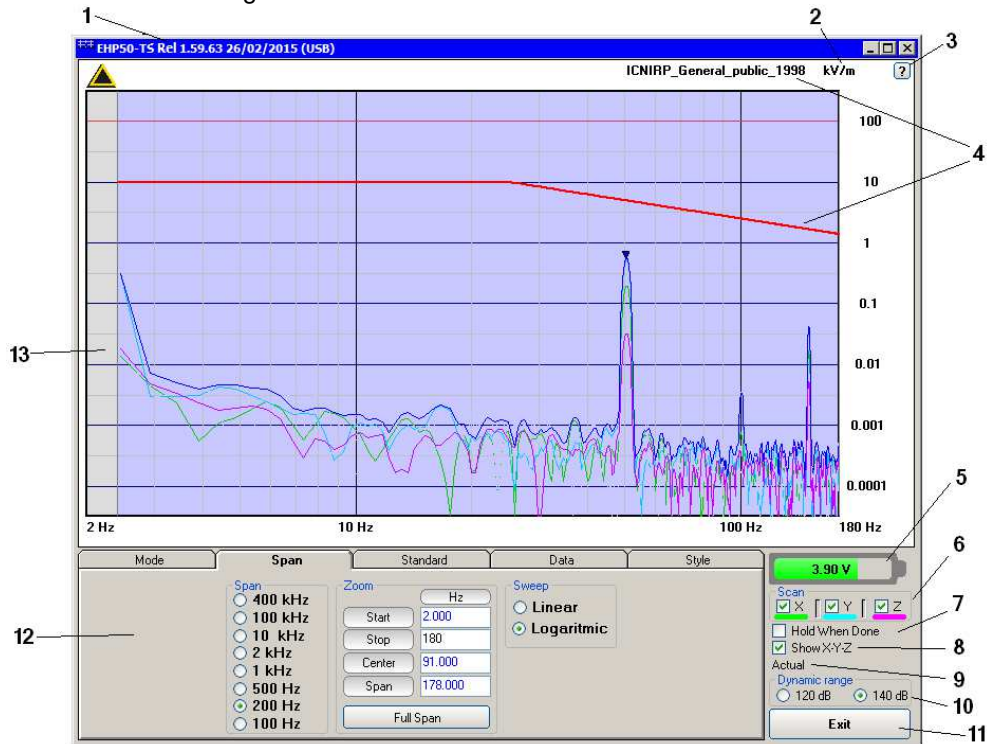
1
2
3
EHP50-TS Rel 1.59.63 26/02/2015 (USB)
ICNIRP_General_public_1998
kV/m
?
4
100
10
1
0.1
0.01
0.001
0.0001
13
2 Hz
10 Hz
100 Hz
180 Hz
5
Mode
Span
Standard
Data
Style
3.90 V
6
Span
400 kHz
100 kHz
10 kHz
2 kHz
1 kHz
500 Hz
200 Hz
100 Hz
Zoom
Hz
Start
2.000
Stop
180
Center
91.000
Span
178.000
Full Span
Sweep
Linear
Logaritmic
12
Scan
X
Y
Z
7
Hold When Done
Show X-Y-Z
8
Actual
9
Dynamic range
120 dB
140 dB
10
Exit
11